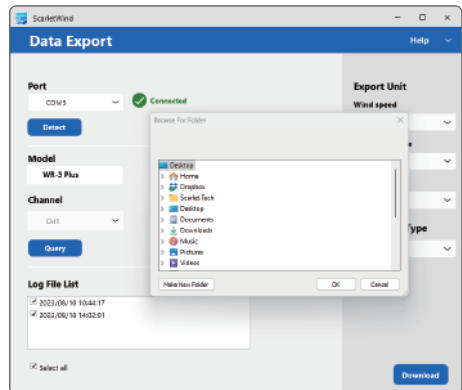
ScarletWind

Data Export

Help

Port

COM3

Connected

Detect

Model

WR-3 Plus

Channel

CH1

Query

Log File List

2023/08/16 10:44:17

2023/08/18 14:52:01

Select all

Export Unit

Wind speed

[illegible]e

Type

Download

Browse For Folder

Desktop

Home

Dropbox

ScarletTech

Desktop

Documents

Downloads

Music

Pictures

Videos

Make New Folder

OK

Cancel